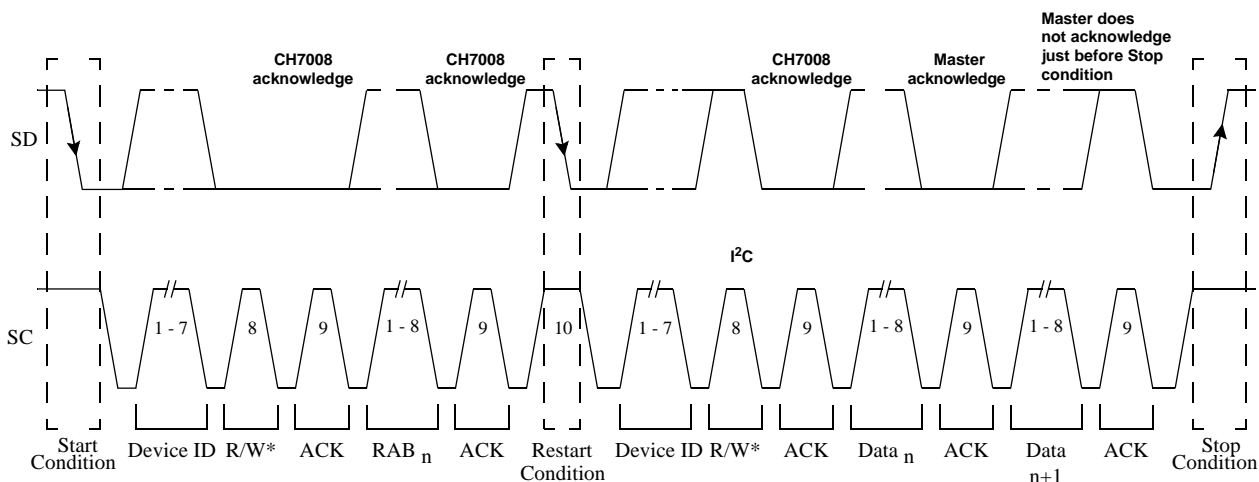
CH7008 acknowledge

CH7008 acknowledge

CH7008 acknowledge

Master acknowledge

Master does not acknowledge just before Stop condition

SD

$I^2C$

SC

1 - 7

8

9

1 - 8

9

10

1 - 7

8

9

1 - 8

9

1 - 8

9

Start Condition

Device ID

R/W*

ACK

RAB $_n$

ACK

Restart Condition

Device ID

R/W*

ACK

Data $_n$

ACK

Data $_{n+1}$

ACK

Stop Condition